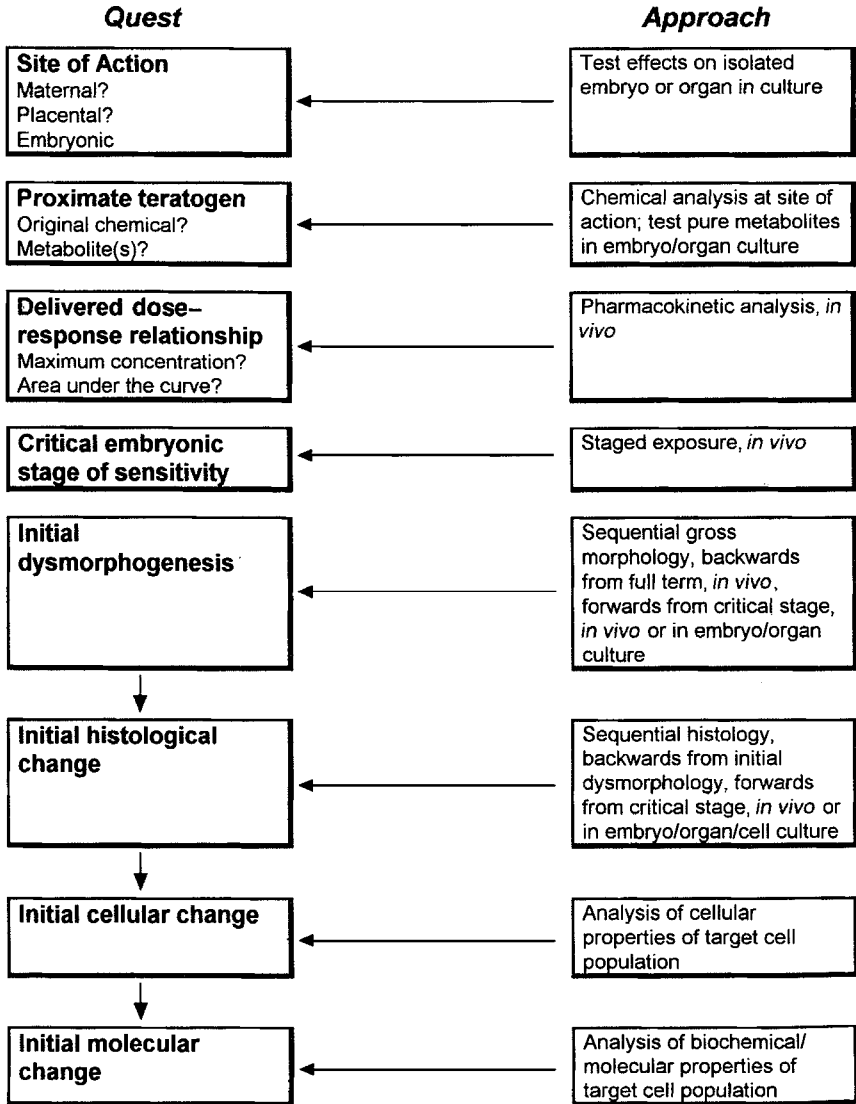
Quest

Approach

Site of Action
Maternal?
Placental?
Embryonic

Test effects on isolated embryo or organ in culture

Proximate teratogen
Original chemical?
Metabolite(s)?

Chemical analysis at site of action; test pure metabolites in embryo/organ culture

Delivered dose–response relationship
Maximum concentration?
Area under the curve?

Pharmacokinetic analysis, in vivo

Critical embryonic stage of sensitivity

Staged exposure, in vivo

Initial dysmorphogenesis

Sequential gross morphology, backwards from full term, in vivo, forwards from critical stage, in vivo or in embryo/organ culture

Initial histological change

Sequential histology, backwards from initial dysmorphology, forwards from critical stage, in vivo or in embryo/organ/cell culture

Initial cellular change

Analysis of cellular properties of target cell population

Initial molecular change

Analysis of biochemical/molecular properties of target cell population